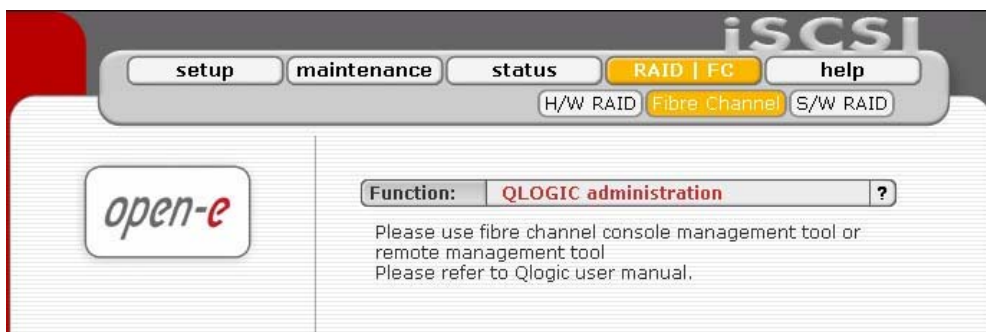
iSCSI

setup maintenance status RAID | FC help

H/W RAID Fibre Channel S/W RAID

open-e

Function: QLOGIC administration ?

Please use fibre channel console management tool or remote management tool
Please refer to Qlogic user manual.